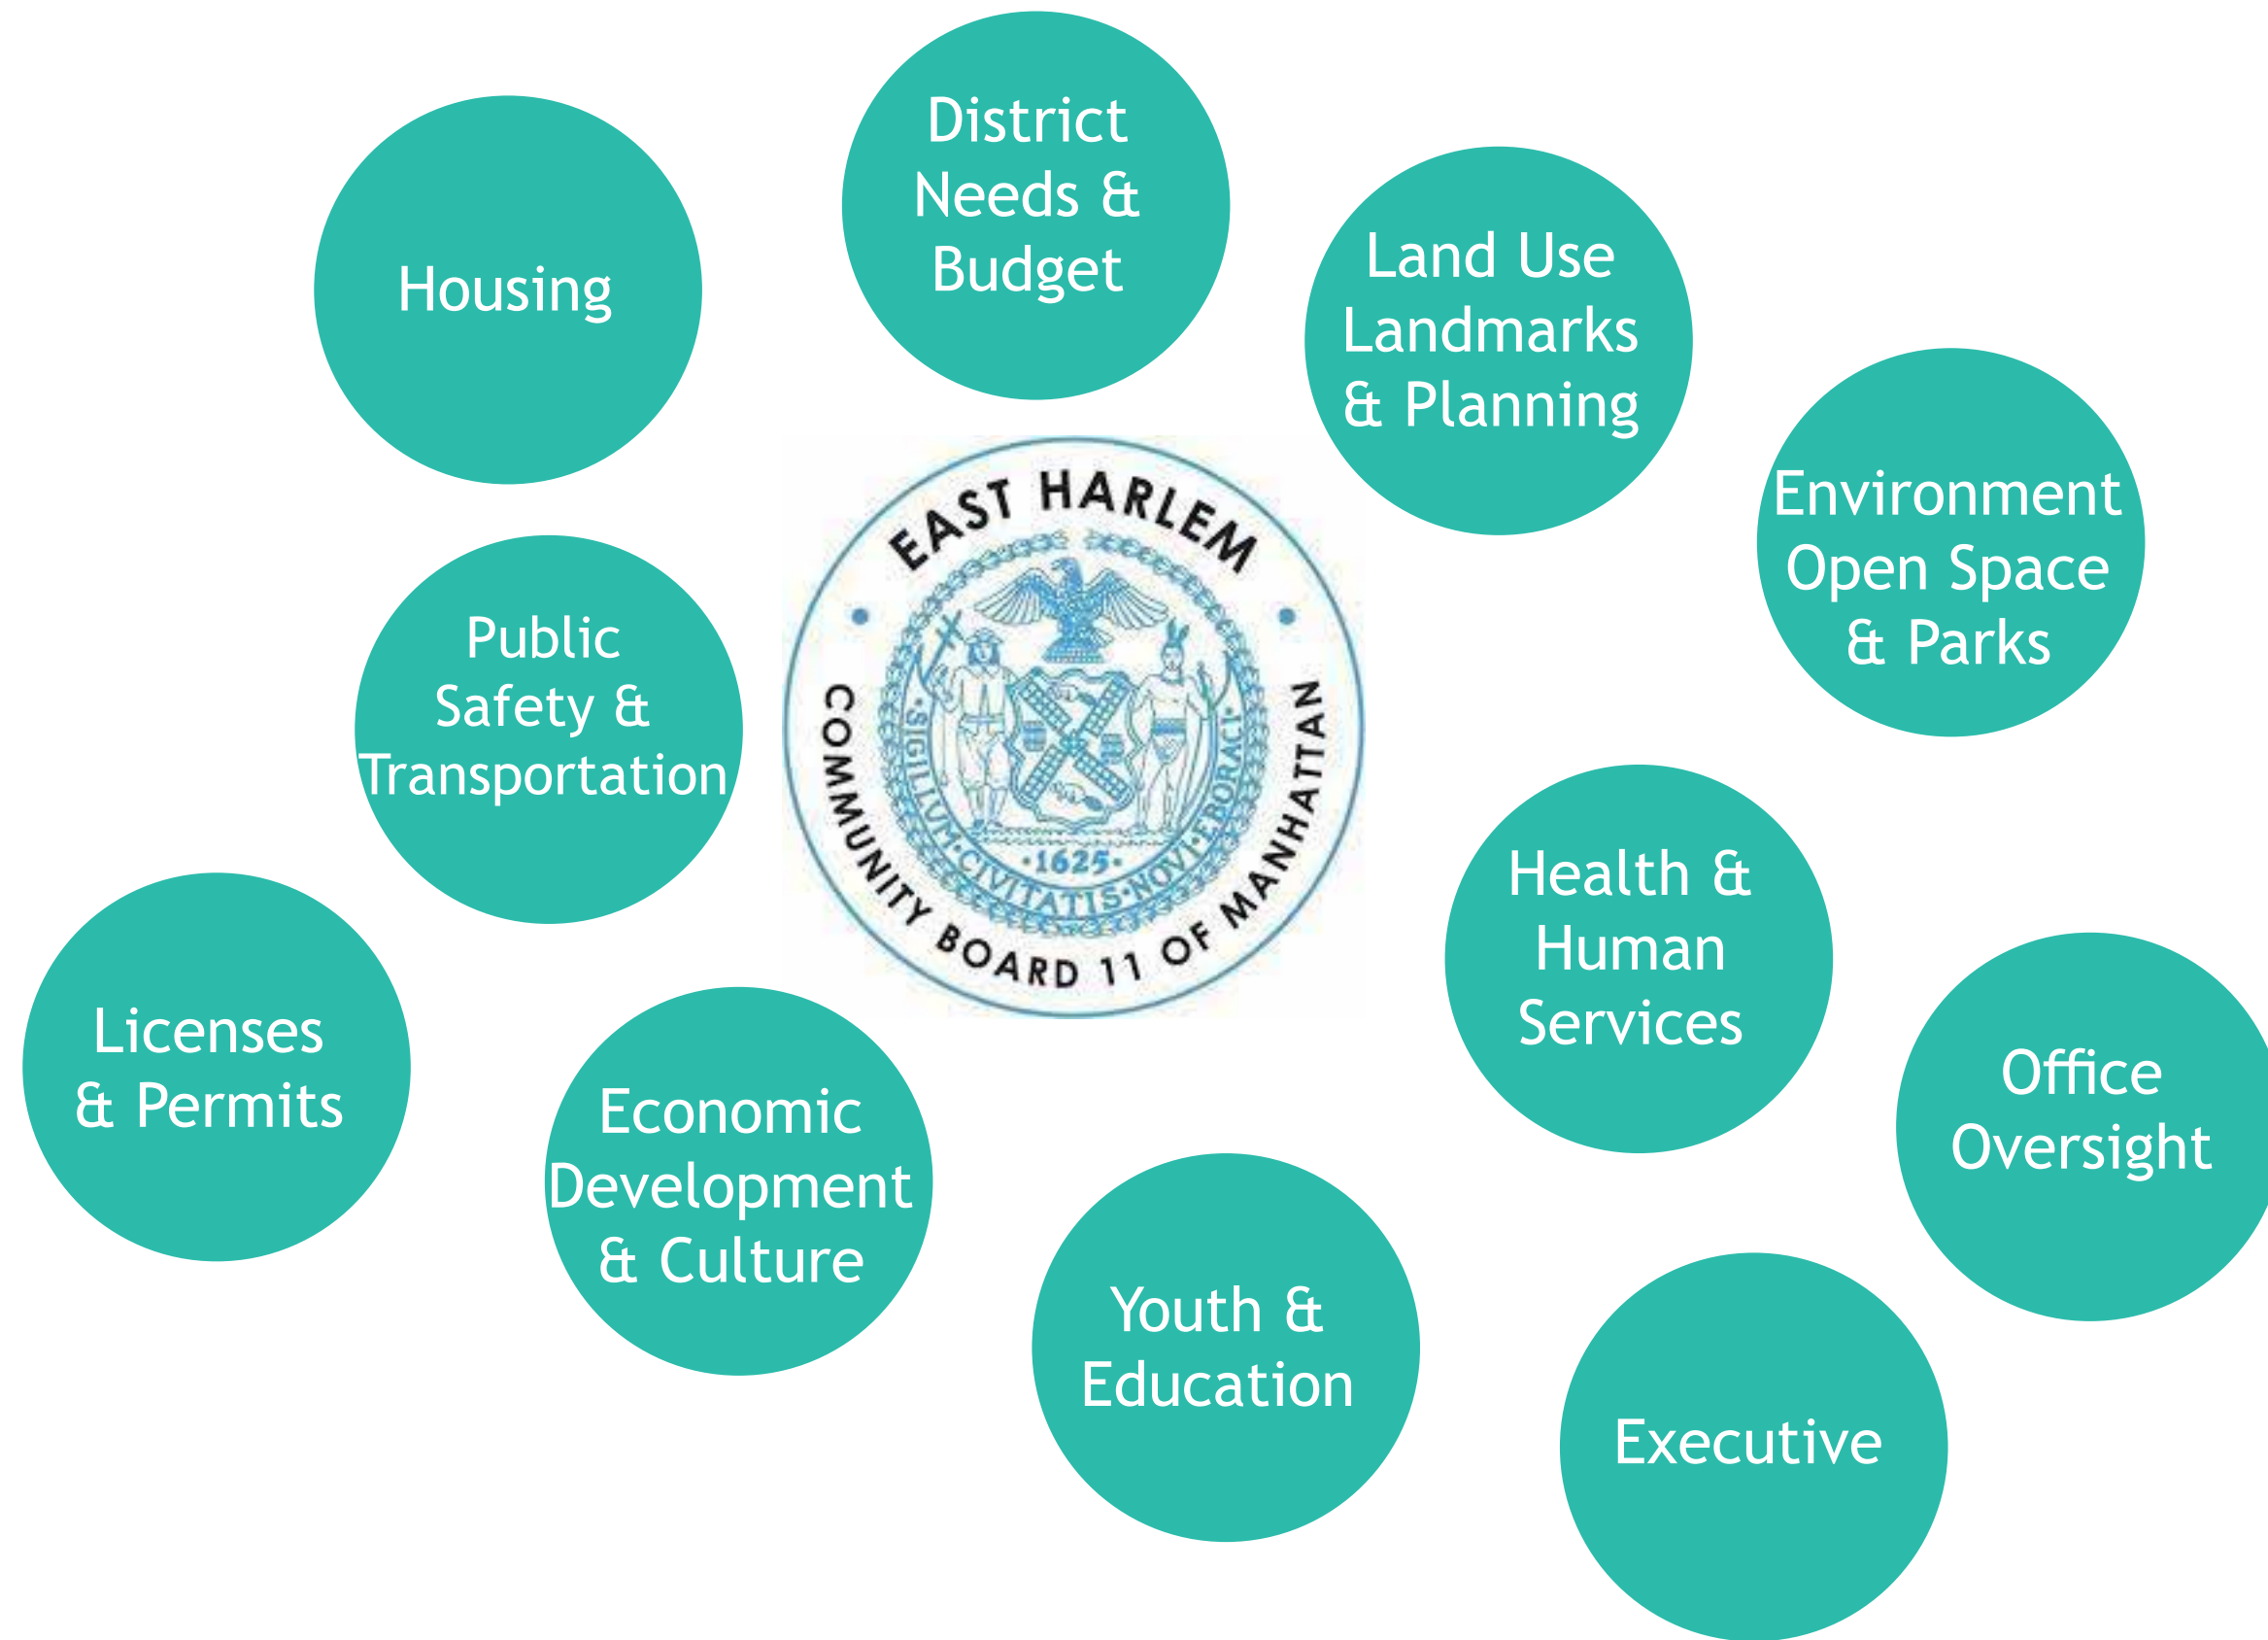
District Needs & Budget

Housing

Land Use Landmarks & Planning

Environment Open Space & Parks

EAST HARLEM

SIGILLUM CIVITATIS NOVI EBORACI

1625

COMMUNITY BOARD 11 OF MANHATTAN

Public Safety & Transportation

Health & Human Services

Licenses & Permits

Economic Development & Culture

Office Oversight

Youth & Education

Executive